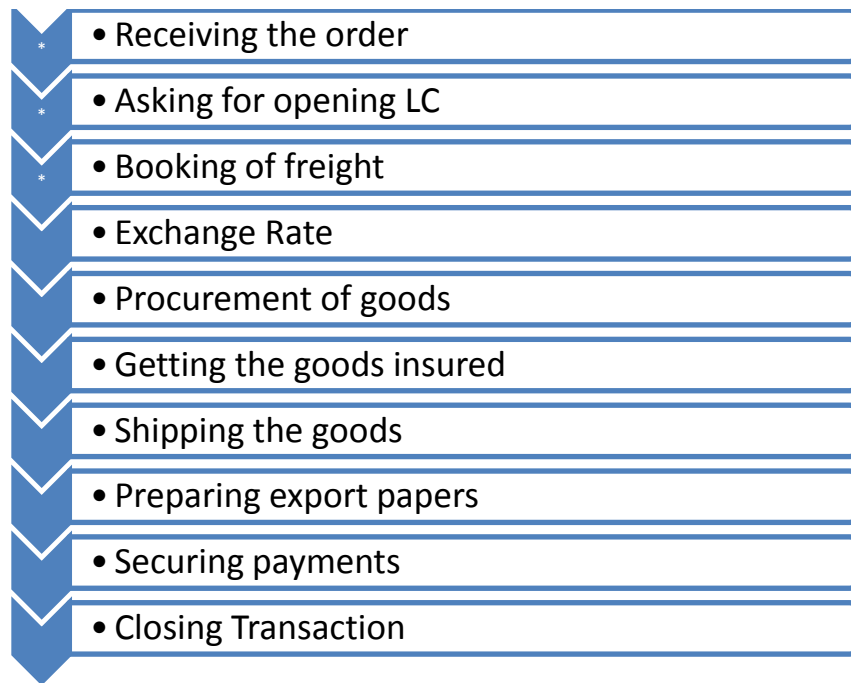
*
• Receiving the order

*
• Asking for opening LC

*
• Booking of freight

• Exchange Rate

• Procurement of goods

• Getting the goods insured

• Shipping the goods

• Preparing export papers

• Securing payments

• Closing Transaction